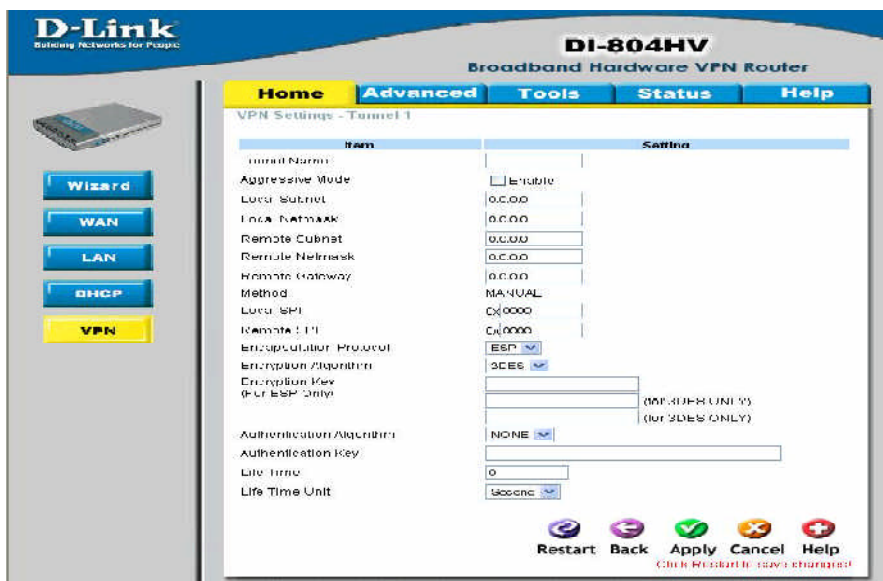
D-Link
Building Networks for People

DI-804HV
Broadband Hardware VPN Router

Home | Advanced | Tools | Status | Help

Wizard
WAN
LAN
DHCP
VPN

VPN Settings - Tunnel 1

| Item | Setting |
|---|---|
| Tunnel Name | |
| Aggressive Mode | Enable |
| Local Subnet | 0.0.0.0 |
| Local Netmask | 0.0.0.0 |
| Remote Subnet | 0.0.0.0 |
| Remote Netmask | 0.0.0.0 |
| Remote Gateway | 0.0.0.0 |
| Method | MANUAL |
| Local SPI | 0x0000 |
| Remote SPI | 0x0000 |
| Encapsulation Protocol | ESP |
| Encryption Algorithm | 3DES |
| Encryption Key (For ESP Only) | (for 3DES ONLY) (for 3DES ONLY) |
| Authentication Algorithm | NONE |
| Authentication Key | |
| Life Time | 0 |
| Life Time Unit | Second |

Restart Back Apply Cancel Help
Click Restart to save changes!